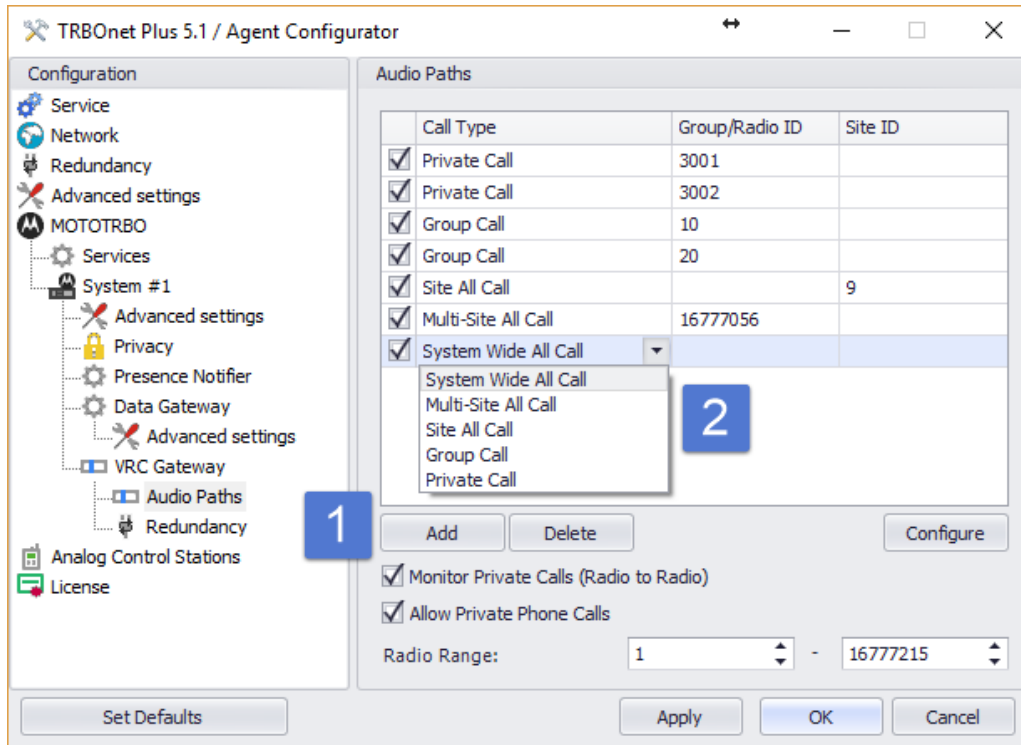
TRBOnet Plus 5.1 / Agent Configurator

Configuration
Service
Network
Redundancy
Advanced settings
MOTOTRBO
Services
System #1
Advanced settings
Privacy
Presence Notifier
Data Gateway
Advanced settings
VRC Gateway
Audio Paths
Redundancy
Analog Control Stations
License

Audio Paths

| | Call Type | Group/Radio ID | Site ID |
|---|---|---|---|
| ☑ | Private Call | 3001 | |
| ☑ | Private Call | 3002 | |
| ☑ | Group Call | 10 | |
| ☑ | Group Call | 20 | |
| ☑ | Site All Call | | 9 |
| ☑ | Multi-Site All Call | 16777056 | |
| ☑ | System Wide All Call | | |

System Wide All Call
Multi-Site All Call
Site All Call
Group Call
Private Call

2

1

Add
Delete
Configure

Monitor Private Calls (Radio to Radio)
Allow Private Phone Calls
Radio Range: 1 - 16777215

Set Defaults
Apply
OK
Cancel